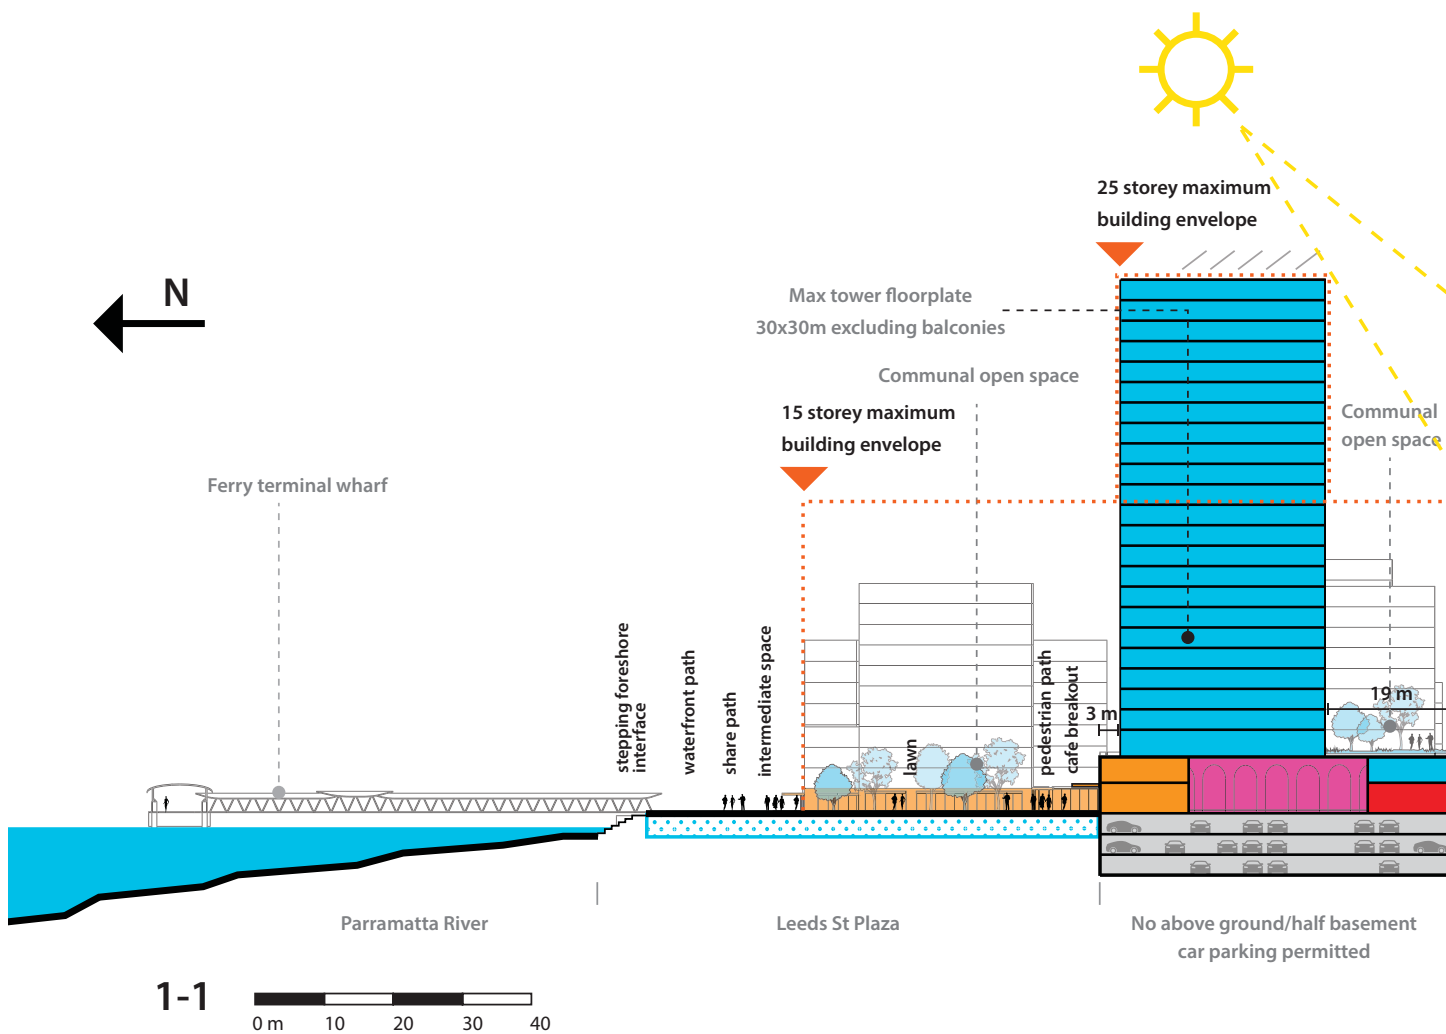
N

25 storey maximum building envelope

Max tower floorplate 30x30m excluding balconies

Communal open space

15 storey maximum building envelope

Communal open space

Ferry terminal wharf

stepping foreshore interface

waterfront path

share path

intermediate space

lawn

pedestrian path

cafe breakout

3 m

19 m

Parramatta River

Leeds St Plaza

No above ground/half basement car parking permitted

1-1

0 m 10 20 30 40